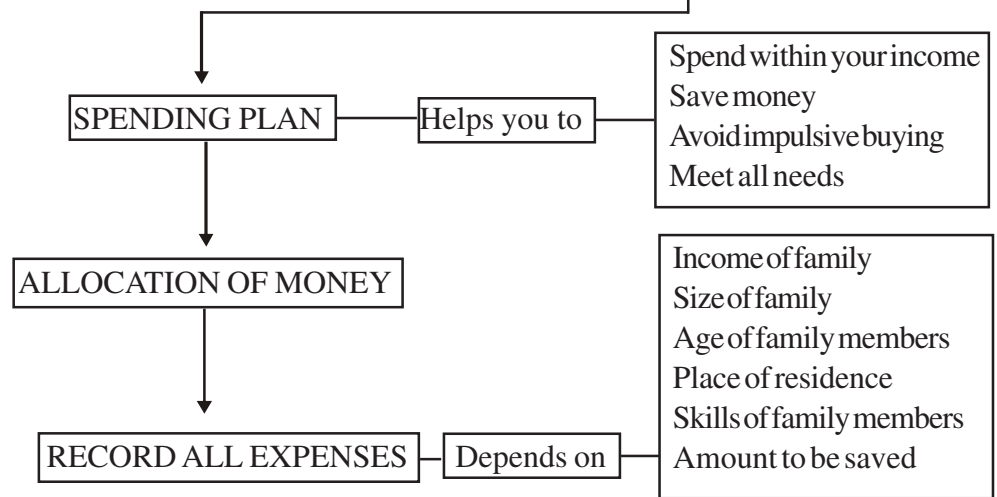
SPENDING PLAN

Helps you to

Spend within your income
Save money
Avoid impulsive buying
Meet all needs

ALLOCATION OF MONEY

Income of family
Size of family
Age of family members
Place of residence
Skills of family members
Amount to be saved

RECORD ALL EXPENSES

Depends on